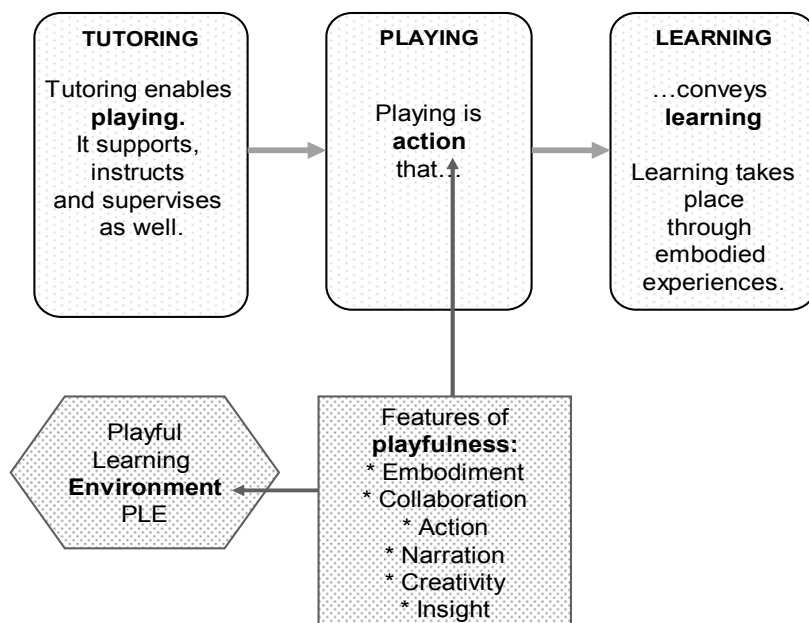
**TUTORING**

Tutoring enables **playing.** It supports, instructs and supervises as well.

**PLAYING**

Playing is **action** that…

**LEARNING**

…conveys **learning**

Learning takes place through embodied experiences.

Playful Learning **Environment** PLE

Features of **playfulness:**
* Embodiment
* Collaboration
* Action
* Narration
* Creativity
* Insight